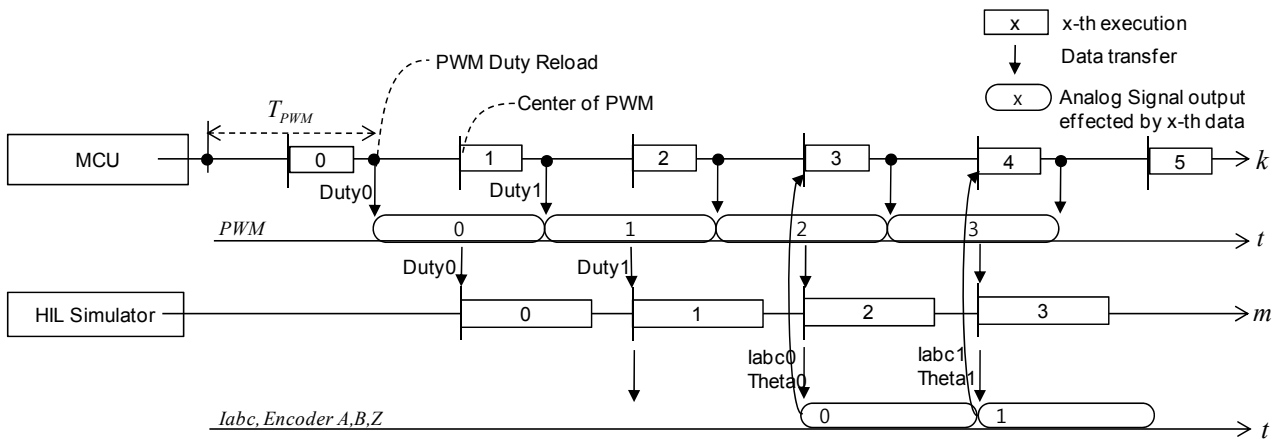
x x-th execution

Data transfer

x Analog Signal output effected by x-th data

PWM Duty Reload

$T_{PWM}$

Center of PWM

MCU

0

1

2

3

4

5

$k$

Duty0

Duty1

$PWM$

0

1

2

3

$t$

Duty0

Duty1

HIL Simulator

0

1

2

3

$m$

Iabc0
Theta0

Iabc1
Theta1

$Iabc, Encoder\ A,B,Z$

0

1

$t$